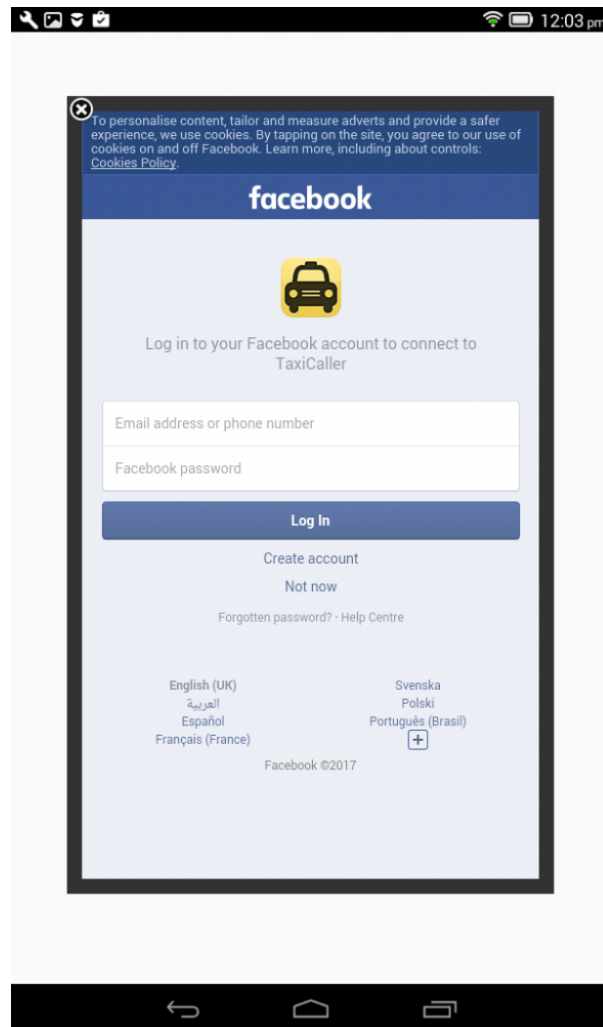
12:03 pm

To personalise content, tailor and measure adverts and provide a safer experience, we use cookies. By tapping on the site, you agree to our use of cookies on and off Facebook. Learn more, including about controls: Cookies Policy.

facebook

Log in to your Facebook account to connect to TaxiCaller

Email address or phone number

Facebook password

Log In

Create account

Not now

Forgotten password? · Help Centre

English (UK)
العربية
Español
Français (France)

Svenska
Polski
Português (Brasil)
+

Facebook ©2017